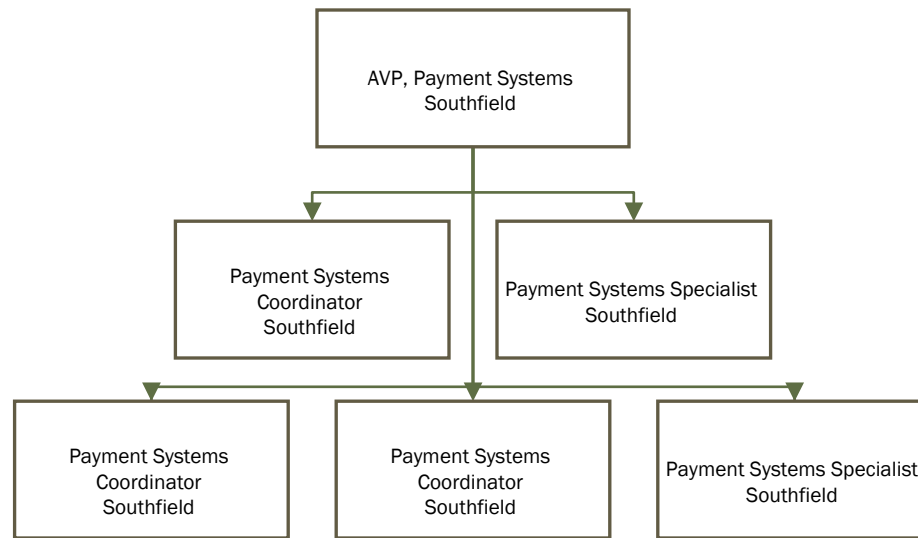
AVP, Payment Systems
Southfield

Payment Systems
Coordinator
Southfield

Payment Systems Specialist
Southfield

Payment Systems
Coordinator
Southfield

Payment Systems
Coordinator
Southfield

Payment Systems Specialist
Southfield